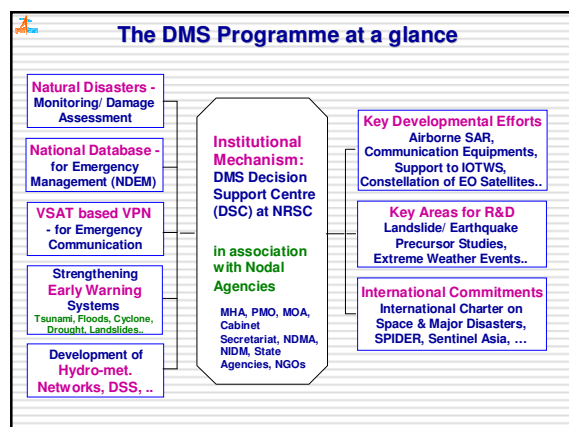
The DMS Programme at a glance

Natural Disasters - Monitoring/ Damage Assessment

National Database - for Emergency Management (NDEM)

VSAT based VPN - for Emergency Communication

Strengthening Early Warning Systems
Tsunami, Floods, Cyclone, Drought, Landslides..

Development of Hydro-met. Networks, DSS, ..

Institutional Mechanism: DMS Decision Support Centre (DSC) at NRSC

in association with Nodal Agencies

MHA, PMO, MOA, Cabinet Secretariat, NDMA, NIDM, State Agencies, NGOs

Key Developmental Efforts
Airborne SAR, Communication Equipments, Support to IOTWS, Constellation of EO Satellites..

Key Areas for R&D
Landslide/ Earthquake Precursor Studies, Extreme Weather Events..

International Commitments
International Charter on Space & Major Disasters, SPIDER, Sentinel Asia, …